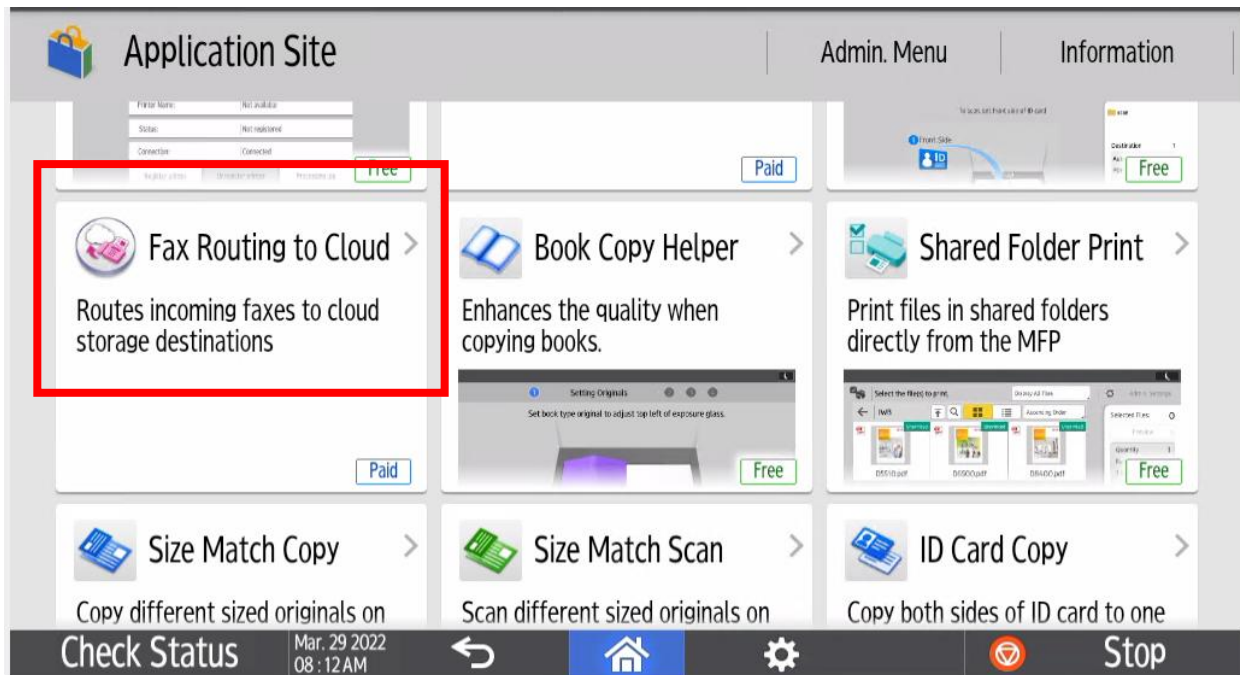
Application Site

Admin. Menu

Information

Printer Name: Not available
Status: Not registered
Connection: Connected

Free

Paid

Front Side

Free

Fax Routing to Cloud

Routes incoming faxes to cloud storage destinations

Paid

Book Copy Helper

Enhances the quality when copying books.

Setting Originals

Set book type original to adjust top left of exposure glass.

Free

Shared Folder Print

Print files in shared folders directly from the MFP

Select the file(s) to print.

Free

Size Match Copy

Copy different sized originals on

Size Match Scan

Scan different sized originals on

ID Card Copy

Copy both sides of ID card to one

Check Status

Mar. 29 2022
08 : 12 AM

Stop